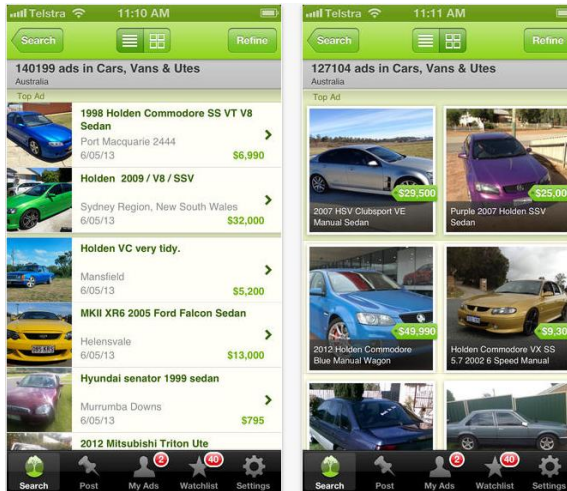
Telstra 11:10 AM

Search Refine

140199 ads in Cars, Vans & Utes
Australia

Top Ad

1998 Holden Commodore SS VT V8 Sedan
Port Macquarie 2444
6/05/13 $6,990

Holden 2009 / V8 / SSV
Sydney Region, New South Wales
6/05/13 $32,000

Holden VC very tidy.
Mansfield
6/05/13 $5,200

MKII XR6 2005 Ford Falcon Sedan
Helensvale
6/05/13 $13,000

Hyundai senator 1999 sedan
Murrumba Downs
6/05/13 $795

2012 Mitsubishi Triton Ute

Search Post 2 My Ads 40 Watchlist Settings

Telstra 11:11 AM

Search Refine

127104 ads in Cars, Vans & Utes
Australia

Top Ad

$29,500
2007 HSV Clubsport VE Manual Sedan

$25,0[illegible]
Purple 2007 Holden SSV Sedan

$49,990
2012 Holden Commodore Blue Manual Wagon

$9,3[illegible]
Holden Commodore VX SS 5.7 2002 6 Speed Manual

Search Post 2 My Ads 40 Watchlist Settings